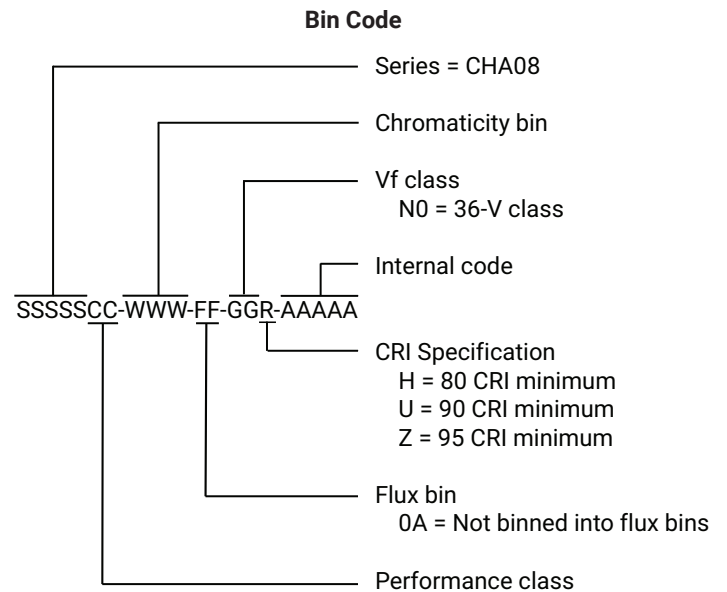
Bin Code

Series = CHA08

Chromaticity bin

Vf class
N0 = 36-V class

Internal code

SSSSSCC-WWW-FF-GGR-AAAAA

CRI Specification
H = 80 CRI minimum
U = 90 CRI minimum
Z = 95 CRI minimum

Flux bin
0A = Not binned into flux bins

Performance class